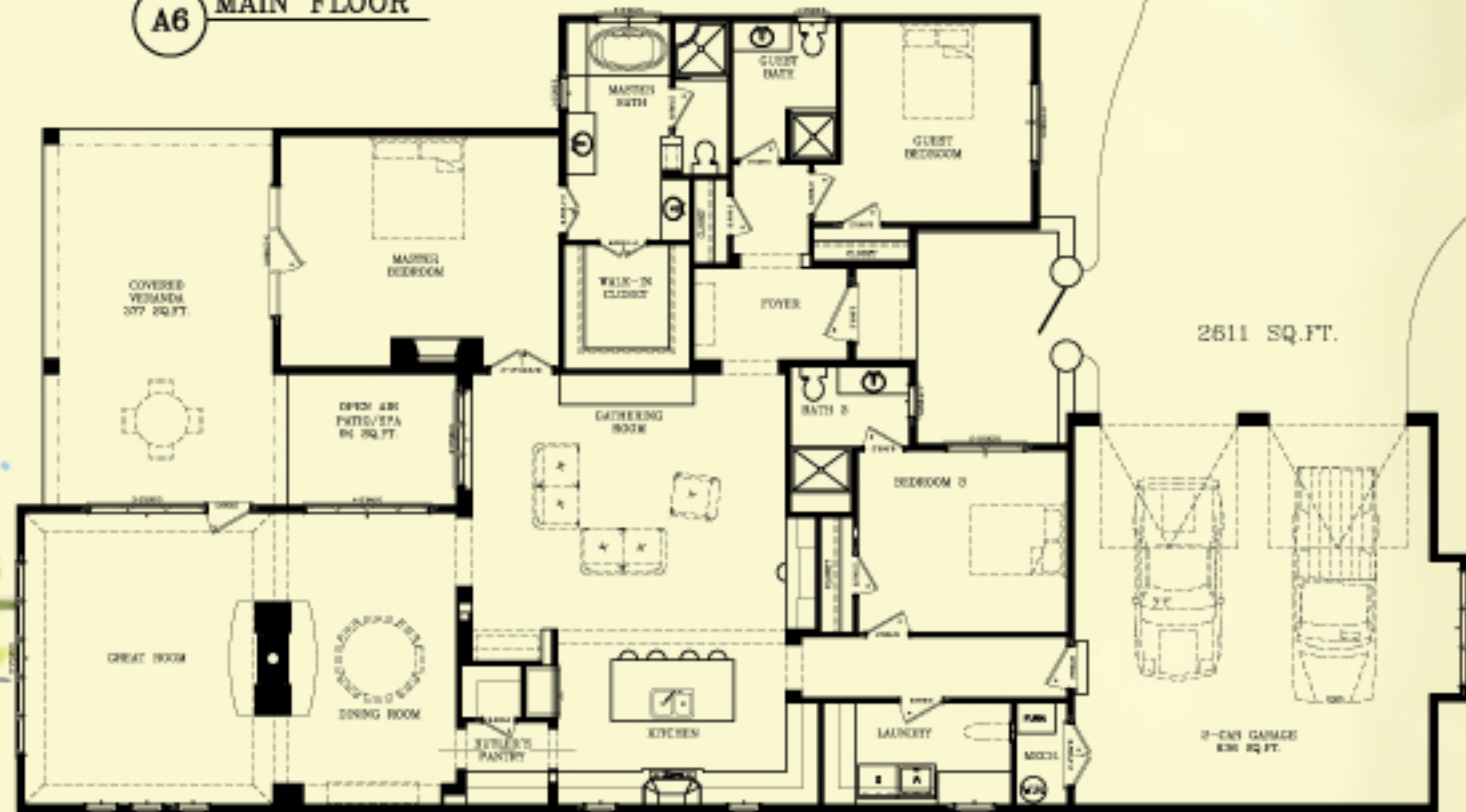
A6 MAIN FLOOR

MASTER BATH

GUEST BATH

GUEST BEDROOM

COVERED VERANDA 377 SQ.FT.

MASTER BEDROOM

WALK-IN CLOSET

FOYER

2611 SQ.FT.

OPEN AIR PATIO/SPA 94 SQ.FT.

GATHERING ROOM

BATH 3

BEDROOM 3

GREAT ROOM

DINING ROOM

BUTLER'S PANTRY

KITCHEN

LAUNDRY

MECH.

2-CAR GARAGE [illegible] SQ.FT.